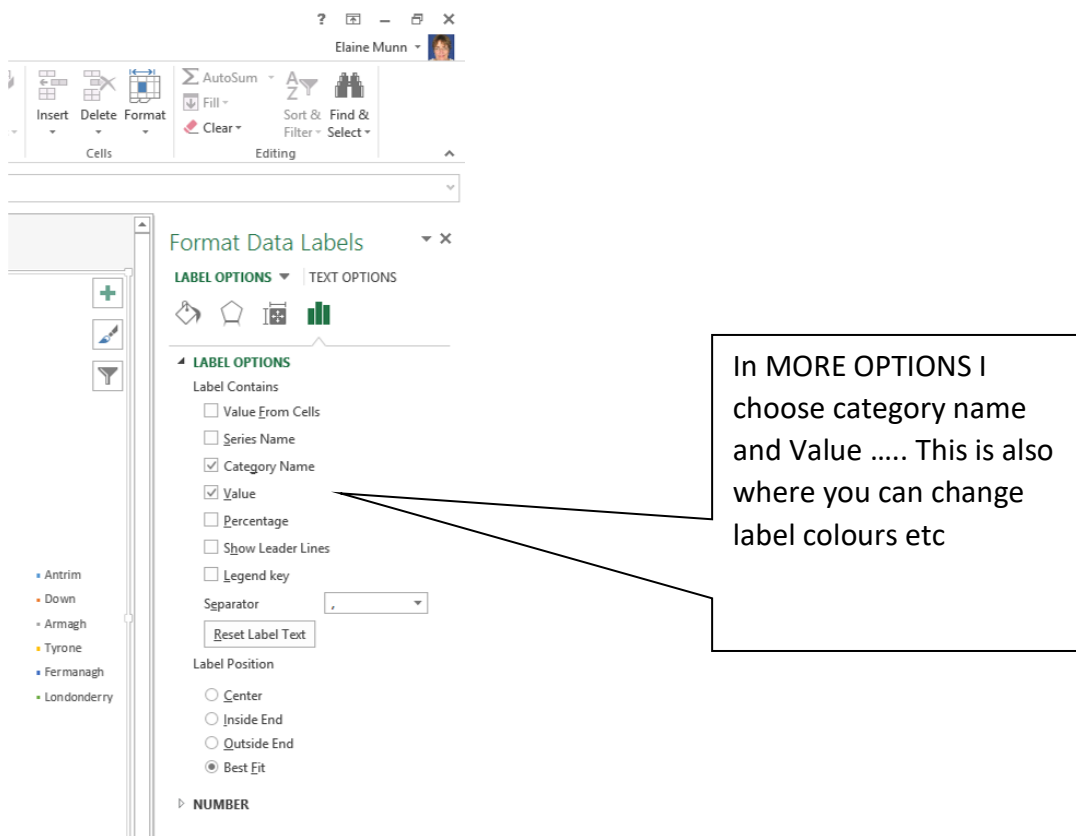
? Elaine Munn

Insert Delete Format
Cells

AutoSum
Fill
Clear
Sort & Filter
Find & Select
Editing

Format Data Labels

LABEL OPTIONS TEXT OPTIONS

LABEL OPTIONS
Label Contains
☐ Value From Cells
☐ Series Name
☑ Category Name
☑ Value
☐ Percentage
☐ Show Leader Lines
☐ Legend key
Separator ,
Reset Label Text
Label Position
○ Center
○ Inside End
○ Outside End
◉ Best Fit

NUMBER

Antrim
Down
Armagh
Tyrone
Fermanagh
Londonderry

In MORE OPTIONS I choose category name and Value ….. This is also where you can change label colours etc